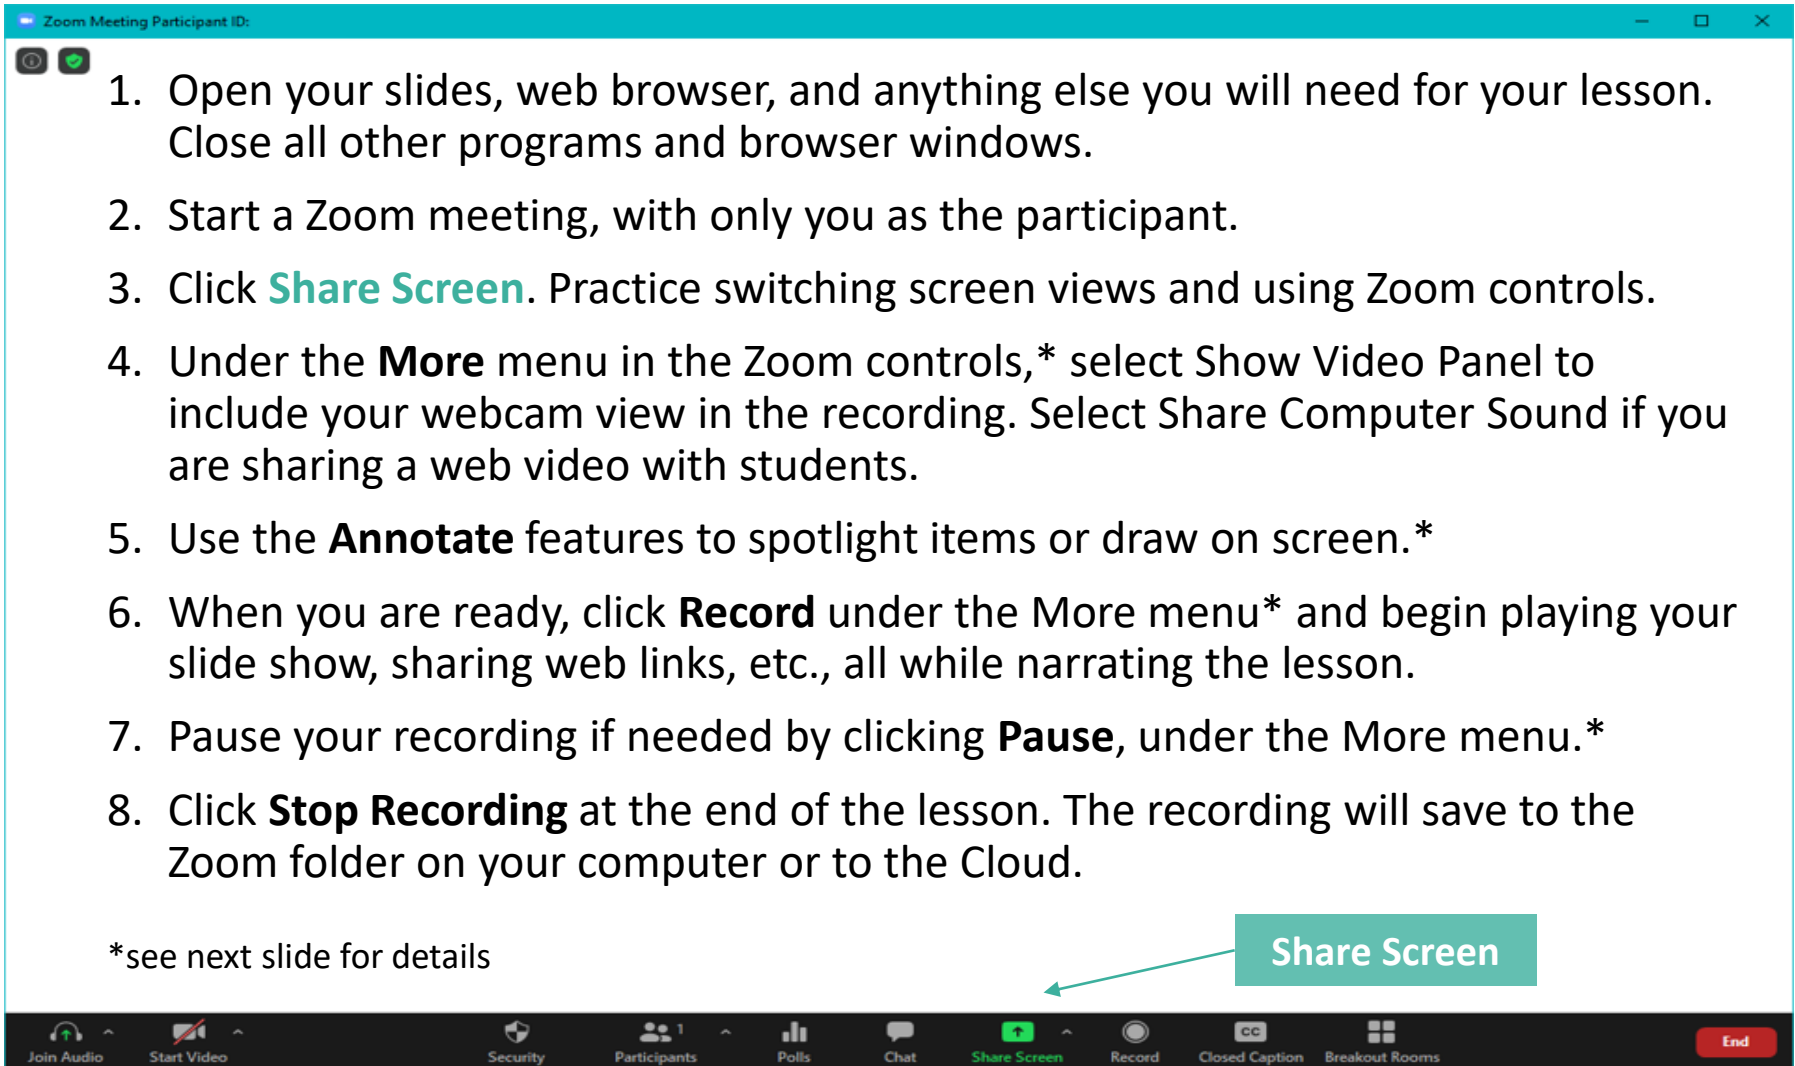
Zoom Meeting Participant ID:

1. Open your slides, web browser, and anything else you will need for your lesson. Close all other programs and browser windows.

2. Start a Zoom meeting, with only you as the participant.

3. Click **Share Screen**. Practice switching screen views and using Zoom controls.

4. Under the **More** menu in the Zoom controls,* select Show Video Panel to include your webcam view in the recording. Select Share Computer Sound if you are sharing a web video with students.

5. Use the **Annotate** features to spotlight items or draw on screen.*

6. When you are ready, click **Record** under the More menu* and begin playing your slide show, sharing web links, etc., all while narrating the lesson.

7. Pause your recording if needed by clicking **Pause**, under the More menu.*

8. Click **Stop Recording** at the end of the lesson. The recording will save to the Zoom folder on your computer or to the Cloud.

*see next slide for details

Share Screen

Join Audio Start Video Security Participants 1 Polls Chat Share Screen Record Closed Caption Breakout Rooms End